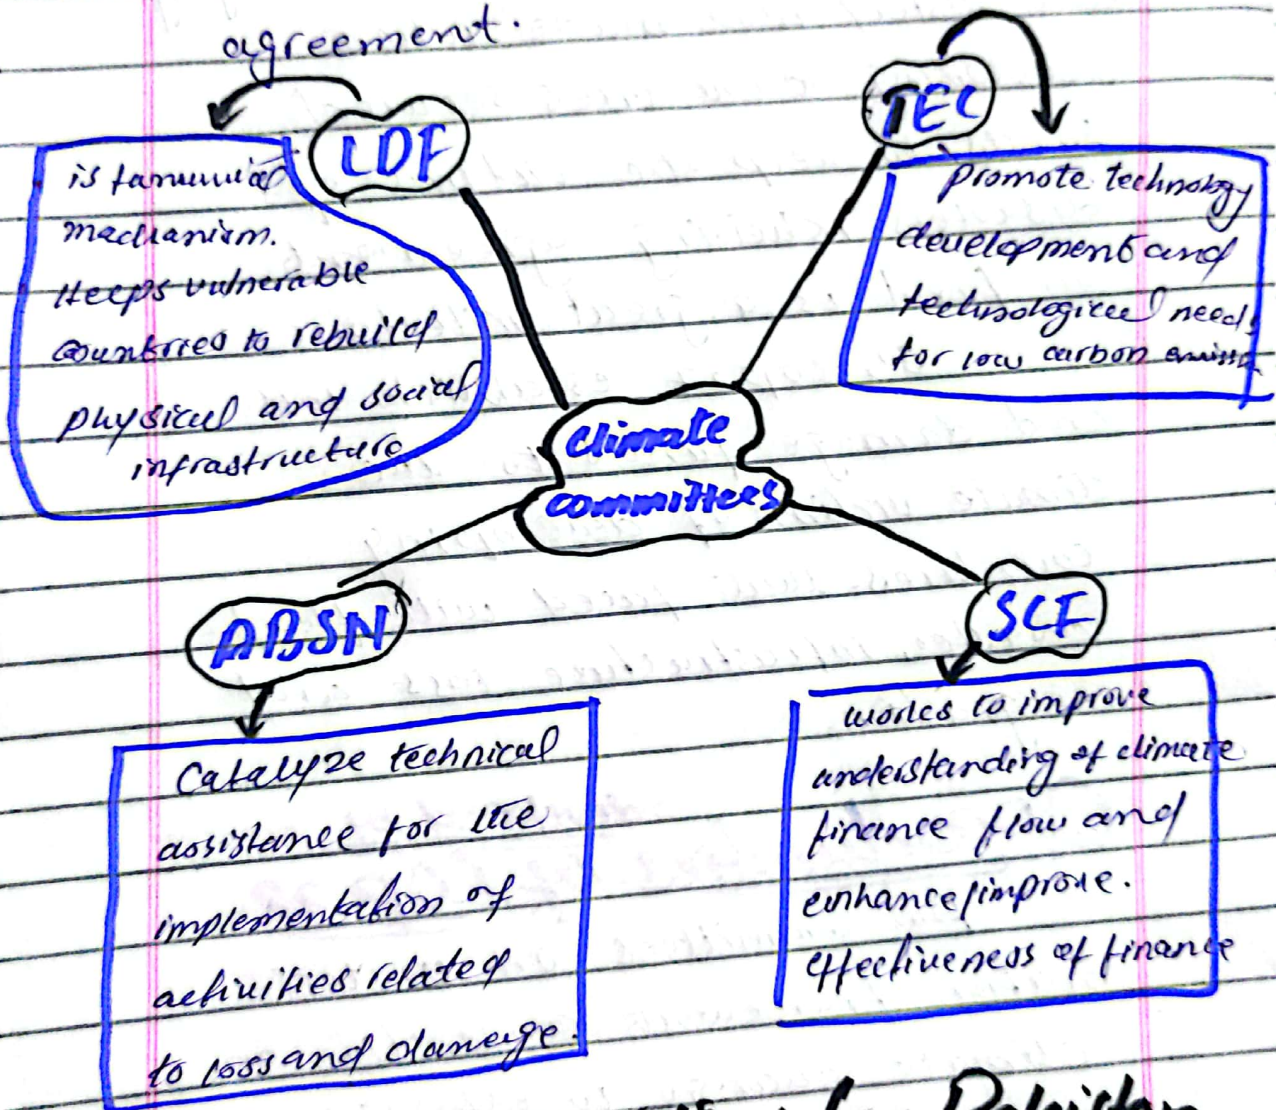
agreement.

LDF

is famunied mechanism. Keeps vulnerable countries to rebuild physical and social infrastructure

TEC

Promote technology development and technological needs for low carbon emiss

Climate committees

ABSN

Catalyze technical assistance for the implementation of activities related to loss and damage.

SCF

works to improve understanding of climate finance flow and enhance/improve. effectiveness of finance

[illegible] Pakistan